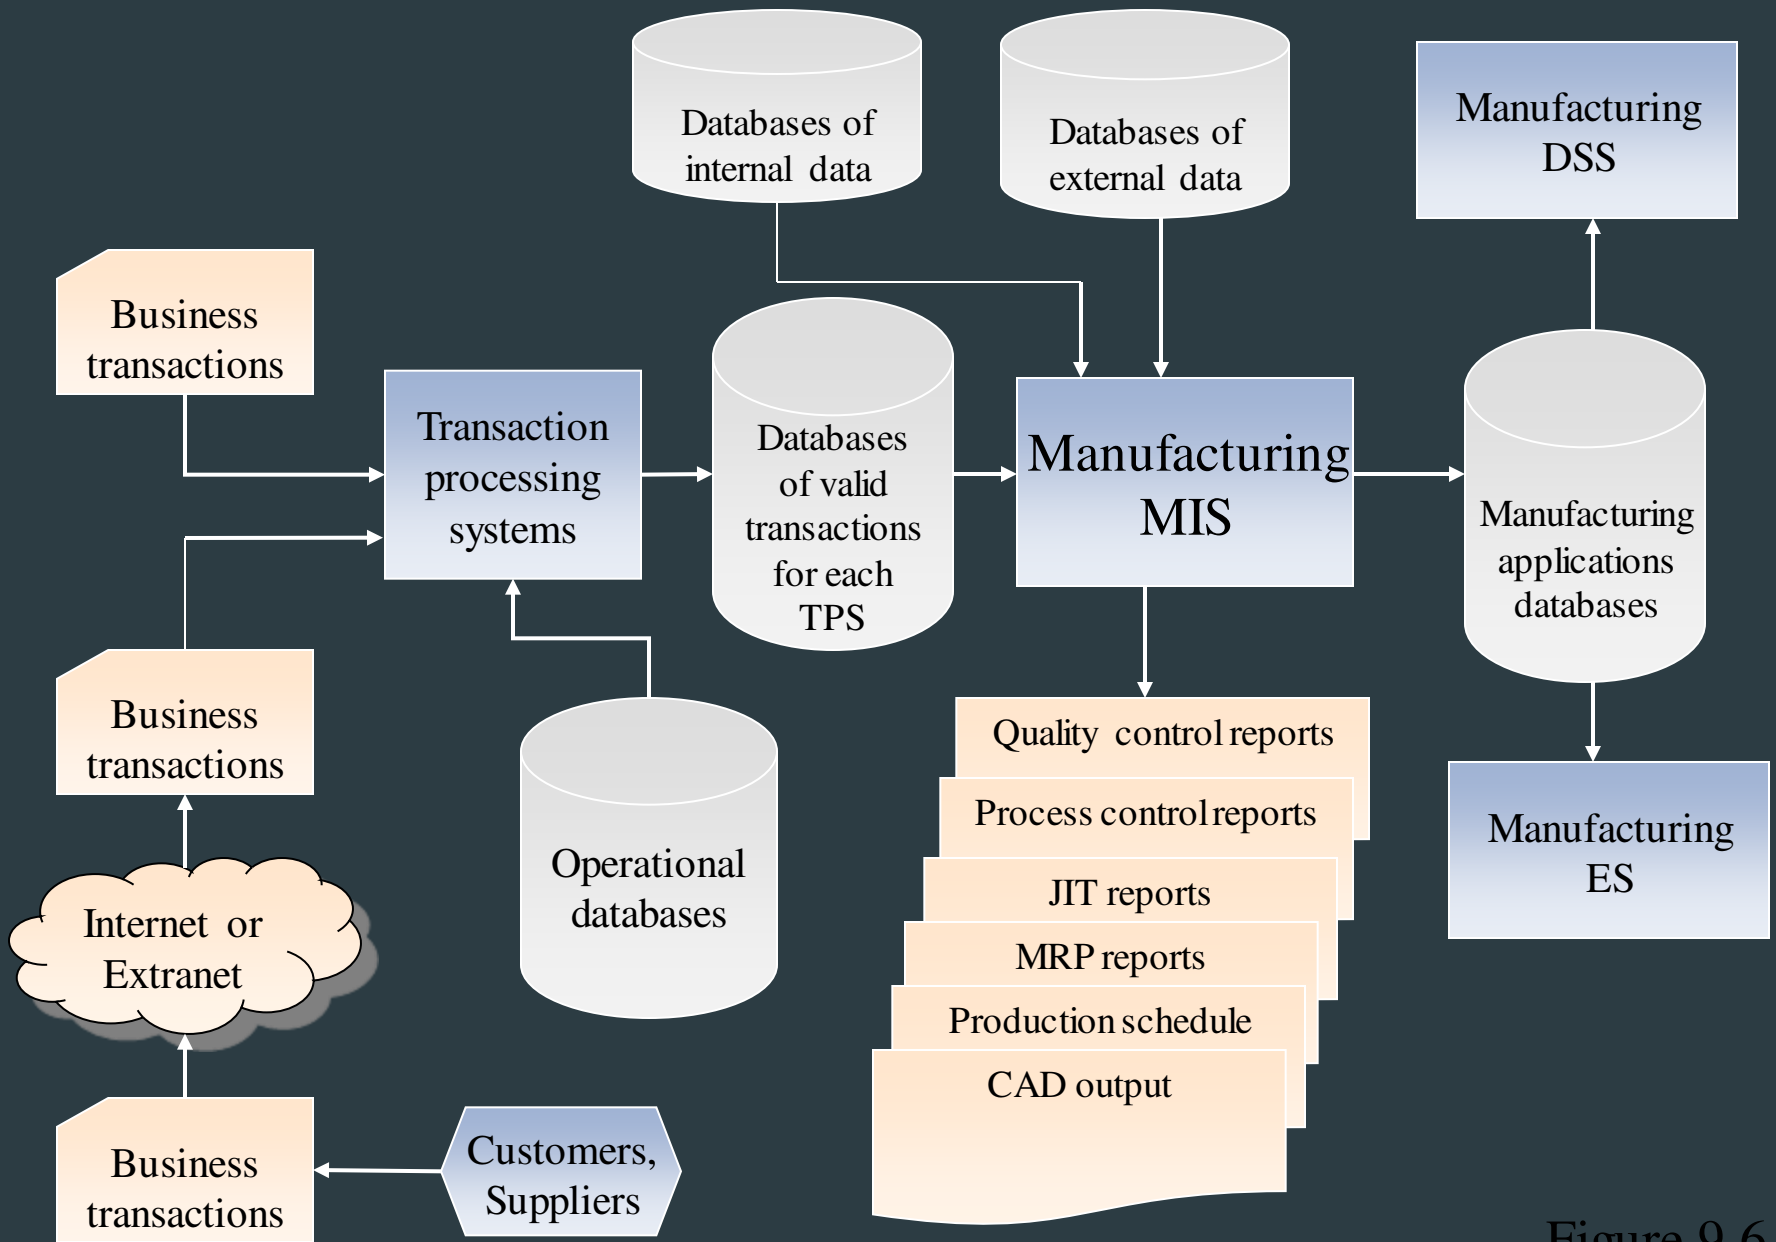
Databases of internal data

Databases of external data

Manufacturing DSS

Business transactions

Transaction processing systems

Databases of valid transactions for each TPS

Manufacturing MIS

Manufacturing applications databases

Business transactions

Operational databases

Quality control reports

Process control reports

JIT reports

MRP reports

Production schedule

CAD output

Manufacturing ES

Internet or Extranet

Business transactions

Customers, Suppliers

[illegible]